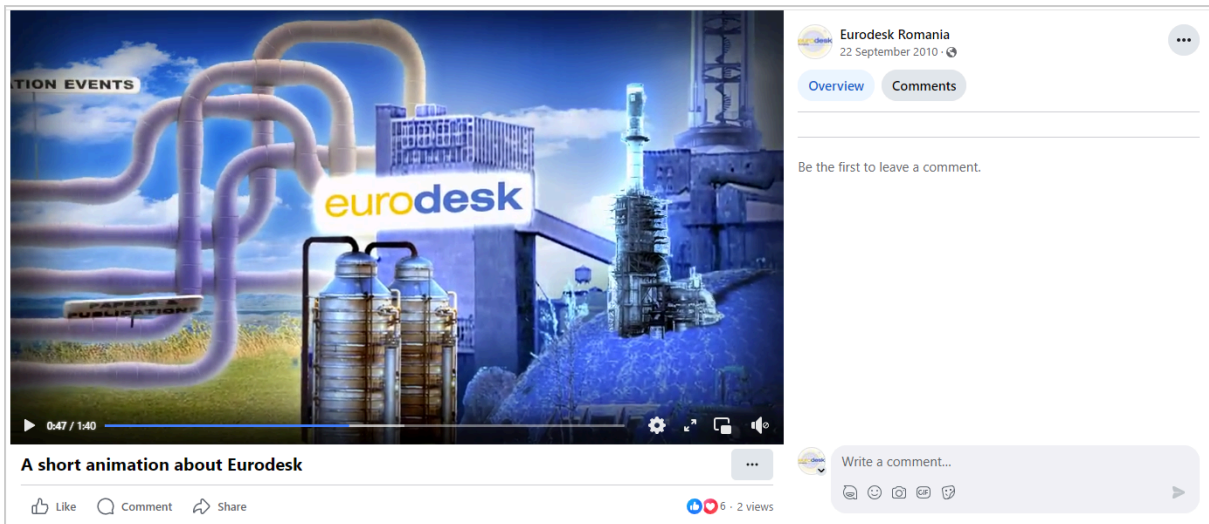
ATION EVENTS

PAPERS & PUBLICATIONS

eurodesk

0:47 / 1:40

A short animation about Eurodesk

Like Comment Share

6 · 2 views

Eurodesk Romania
22 September 2010 ·

Overview Comments

Be the first to leave a comment.

Write a comment...